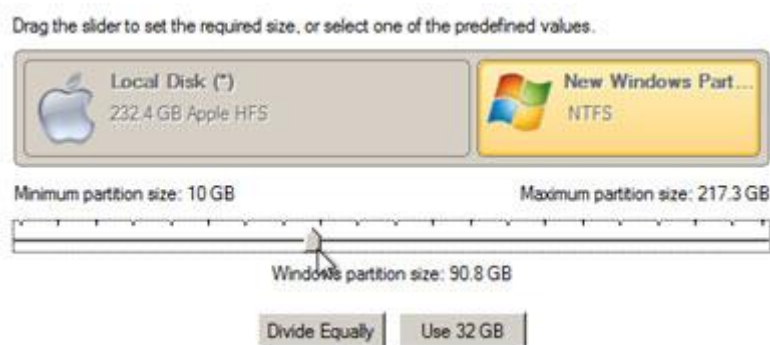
Drag the slider to set the required size, or select one of the predefined values.

Local Disk (*)
232.4 GB Apple HFS

New Windows Part...
NTFS

Minimum partition size: 10 GB

Maximum partition size: 217.3 GB

Windows partition size: 90.8 GB

Divide Equally

Use 32 GB